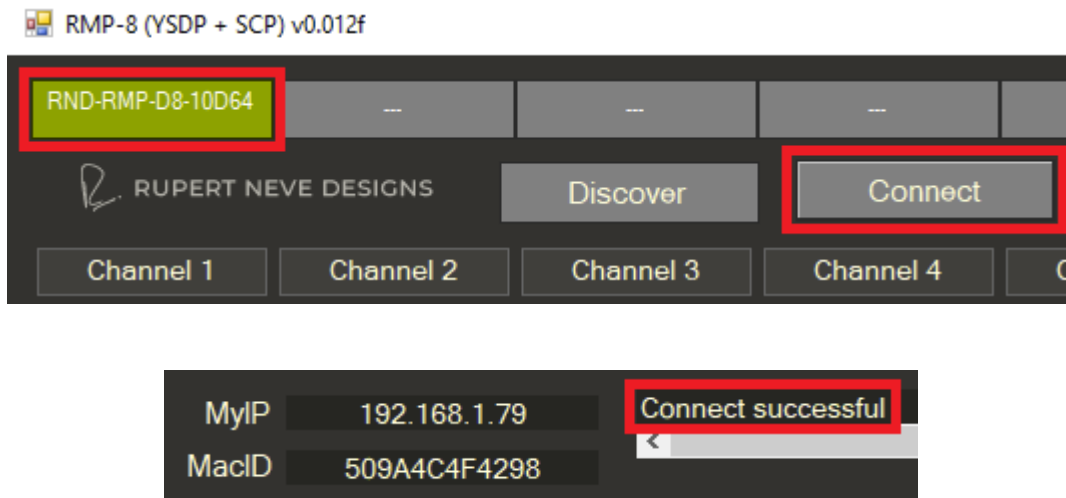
RMP-8 (YSDP + SCP) v0.012f

RND-RMP-D8-10D64

---

---

---

RUPERT NEVE DESIGNS

Discover

Connect

Channel 1

Channel 2

Channel 3

Channel 4

MyIP 192.168.1.79

Connect successful

MacID 509A4C4F4298